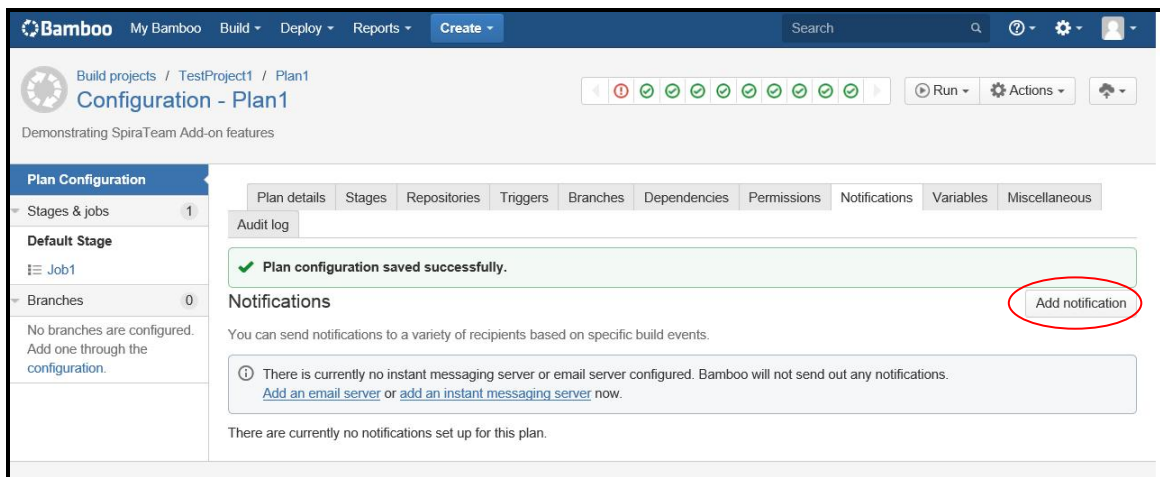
Bamboo My Bamboo Build Deploy Reports Create Search

Build projects / TestProject1 / Plan1
Configuration - Plan1

Run Actions

Demonstrating SpiraTeam Add-on features

Plan Configuration
Stages & jobs 1
Default Stage
Job1
Branches 0
No branches are configured. Add one through the configuration.

Plan details | Stages | Repositories | Triggers | Branches | Dependencies | Permissions | Notifications | Variables | Miscellaneous | Audit log

Plan configuration saved successfully.

Notifications

Add notification

You can send notifications to a variety of recipients based on specific build events.

There is currently no instant messaging server or email server configured. Bamboo will not send out any notifications. Add an email server or add an instant messaging server now.

There are currently no notifications set up for this plan.